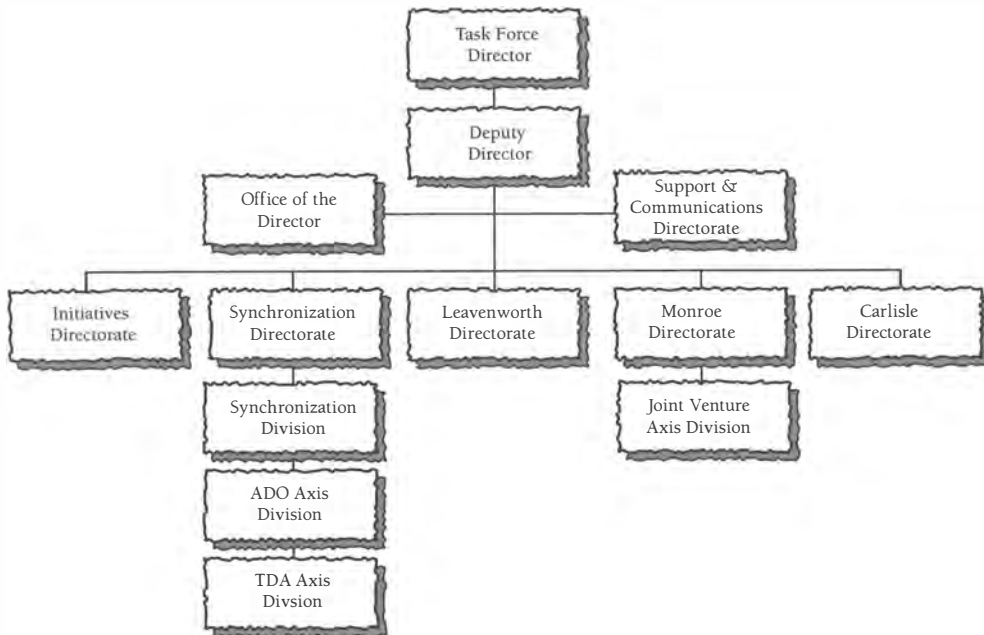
Task Force Director

Deputy Director

Office of the Director

Support & Communications Directorate

Initiatives Directorate

Synchronization Directorate

Leavenworth Directorate

Monroe Directorate

Carlisle Directorate

Synchronization Division

Joint Venture Axis Division

ADO Axis Division

TDA Axis Divsion